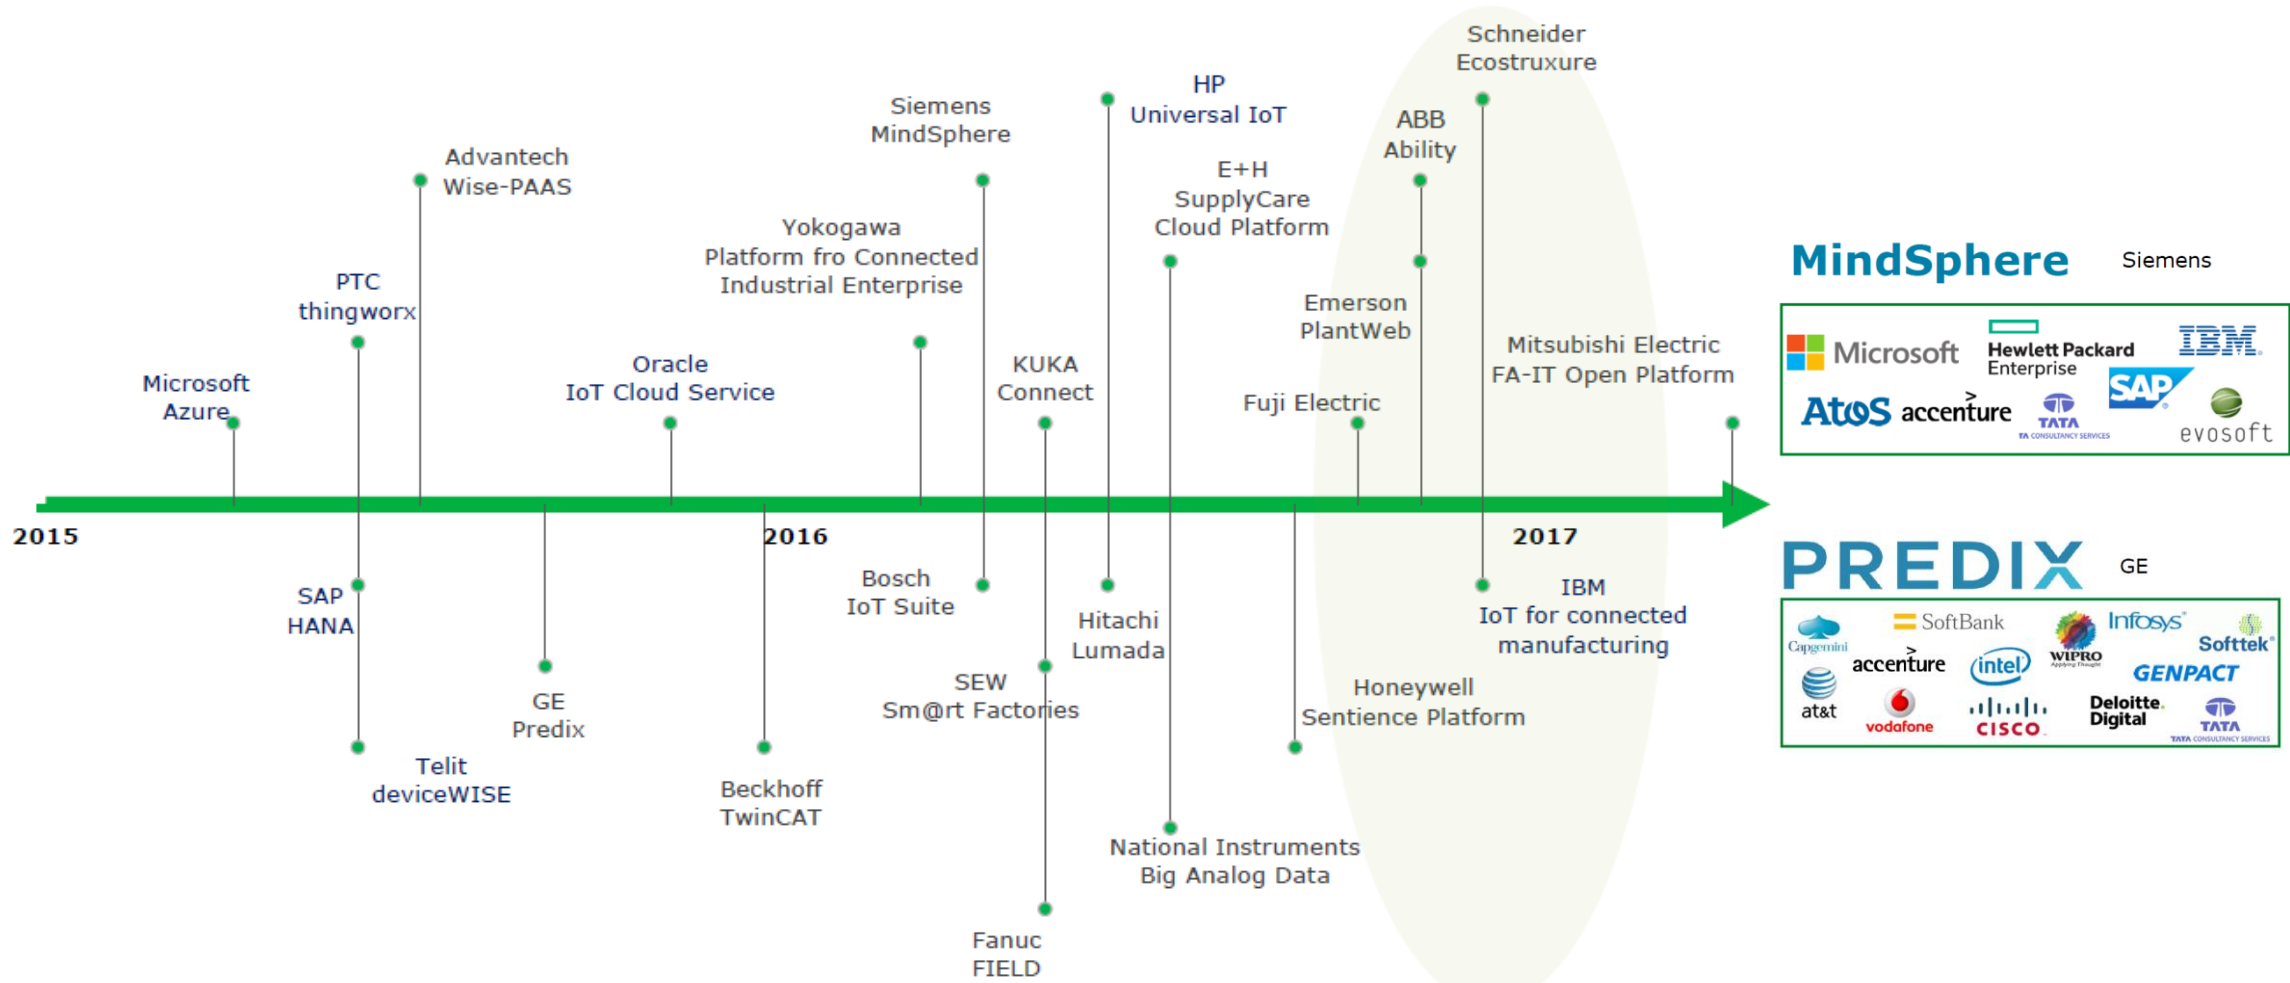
Schneider Ecostruxure

HP Universal IoT

Siemens MindSphere

ABB Ability

Advantech Wise-PAAS

E+H SupplyCare Cloud Platform

Yokogawa Platform fro Connected Industrial Enterprise

PTC thingworx

Emerson PlantWeb

Mitsubishi Electric FA-IT Open Platform

KUKA Connect

Microsoft Azure

Oracle IoT Cloud Service

Fuji Electric

2015

2016

2017

SAP HANA

Bosch IoT Suite

IBM IoT for connected manufacturing

Hitachi Lumada

GE Predix

SEW Sm@rt Factories

Honeywell Sentience Platform

Telit deviceWISE

Beckhoff TwinCAT

National Instruments Big Analog Data

Fanuc FIELD

MindSphere Siemens

Microsoft Hewlett Packard Enterprise IBM
Atos accenture TATA TATA CONSULTANCY SERVICES SAP evosoft

PREDIX GE

Capgemini SoftBank WIPRO Infosys Softtek
accenture intel GENPACT
at&t vodafone CISCO Deloitte. Digital TATA TATA CONSULTANCY SERVICES